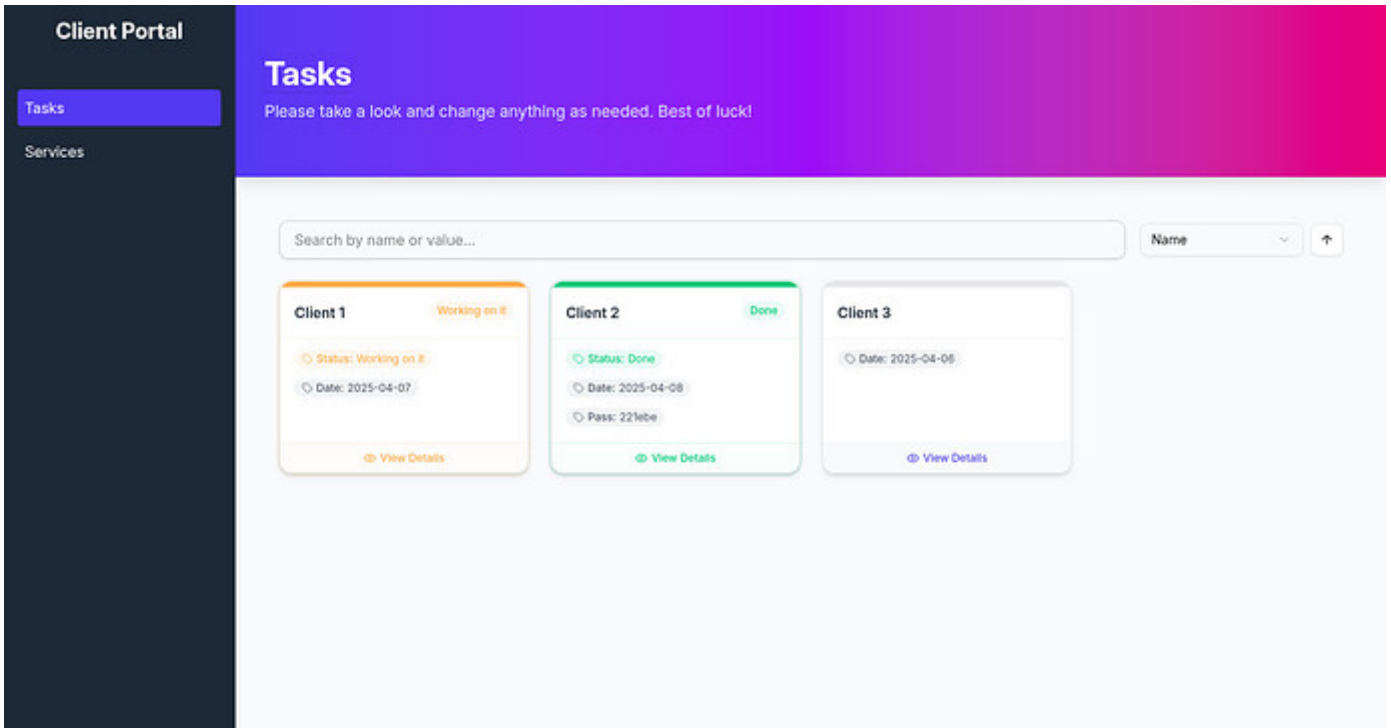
Client Portal

Tasks

Services

Tasks

Please take a look and change anything as needed. Best of luck!

Search by name or value...

Name

↑

Client 1

Working on it

Status: Working on it

Date: 2025-04-07

View Details

Client 2

Done

Status: Done

Date: 2025-04-08

Pass: 221ebe

View Details

Client 3

Date: 2025-04-06

View Details